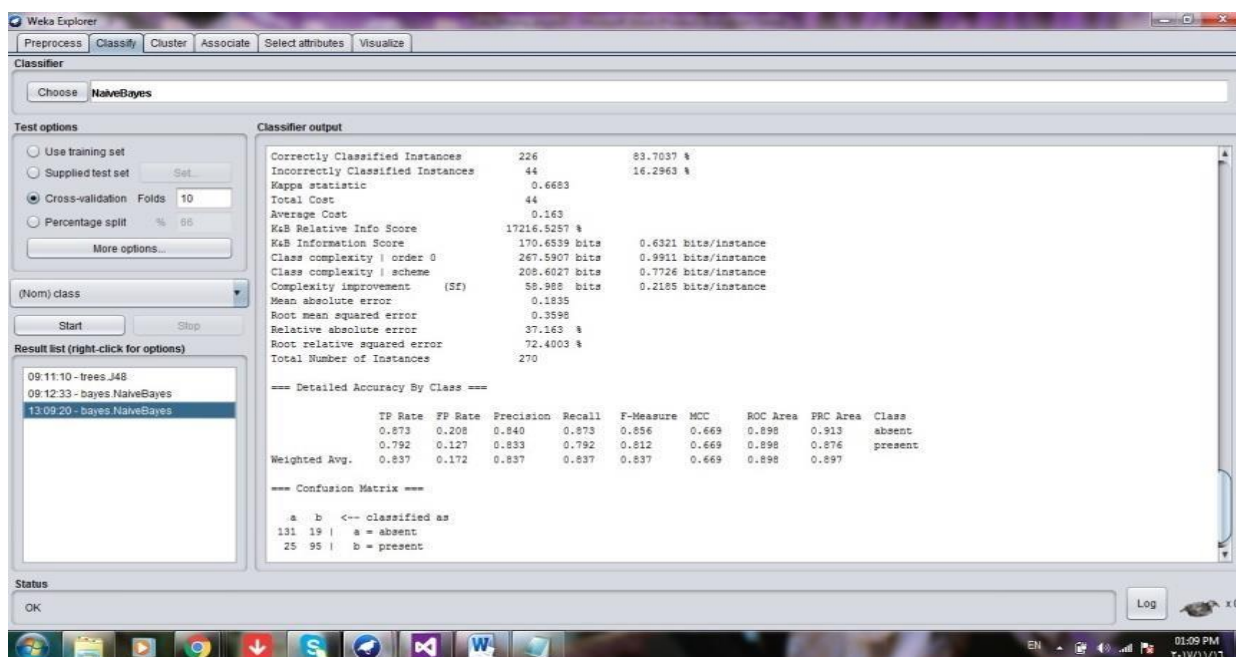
Weka Explorer

Preprocess | Classify | Cluster | Associate | Select attributes | Visualize

Classifier

Choose NaiveBayes

Test options

Use training set

Supplied test set Set...

Cross-validation Folds 10

Percentage split % 66

More options...

(Nom) class

Start Stop

Result list (right-click for options)

09:11:10 - trees.J48
09:12:33 - bayes.NaiveBayes
13:09:20 - bayes.NaiveBayes

Classifier output

Correctly Classified Instances 226 83.7037 %
Incorrectly Classified Instances 44 16.2963 %
Kappa statistic 0.6683
Total Cost 44
Average Cost 0.163
K&B Relative Info Score 17216.5257 %
K&B Information Score 170.6539 bits 0.6321 bits/instance
Class complexity | order 0 267.5907 bits 0.9911 bits/instance
Class complexity | scheme 208.6027 bits 0.7726 bits/instance
Complexity improvement (Sf) 58.988 bits 0.2185 bits/instance
Mean absolute error 0.1835
Root mean squared error 0.3598
Relative absolute error 37.163 %
Root relative squared error 72.4003 %
Total Number of Instances 270

=== Detailed Accuracy By Class ===

| | TP Rate | FP Rate | Precision | Recall | F-Measure | MCC | ROC Area | PRC Area | Class |
|---|---|---|---|---|---|---|---|---|---|
| | 0.873 | 0.208 | 0.840 | 0.873 | 0.856 | 0.669 | 0.898 | 0.913 | absent |
| | 0.792 | 0.127 | 0.833 | 0.792 | 0.812 | 0.669 | 0.898 | 0.876 | present |
| Weighted Avg. | 0.837 | 0.172 | 0.837 | 0.837 | 0.837 | 0.669 | 0.898 | 0.897 | |

=== Confusion Matrix ===

a b <-- classified as
131 19 | a = absent
25 95 | b = present

Status

OK

Log

EN 01:09 PM